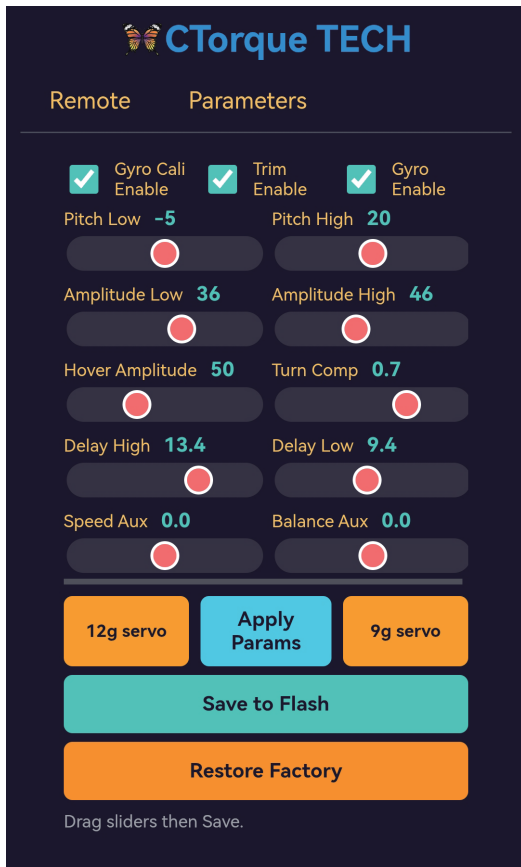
CTorque TECH

Remote Parameters

Gyro Cali Enable
Trim Enable
Gyro Enable

Pitch Low -5
Pitch High 20

Amplitude Low 36
Amplitude High 46

Hover Amplitude 50
Turn Comp 0.7

Delay High 13.4
Delay Low 9.4

Speed Aux 0.0
Balance Aux 0.0

12g servo
Apply Params
9g servo

Save to Flash

Restore Factory

Drag sliders then Save.